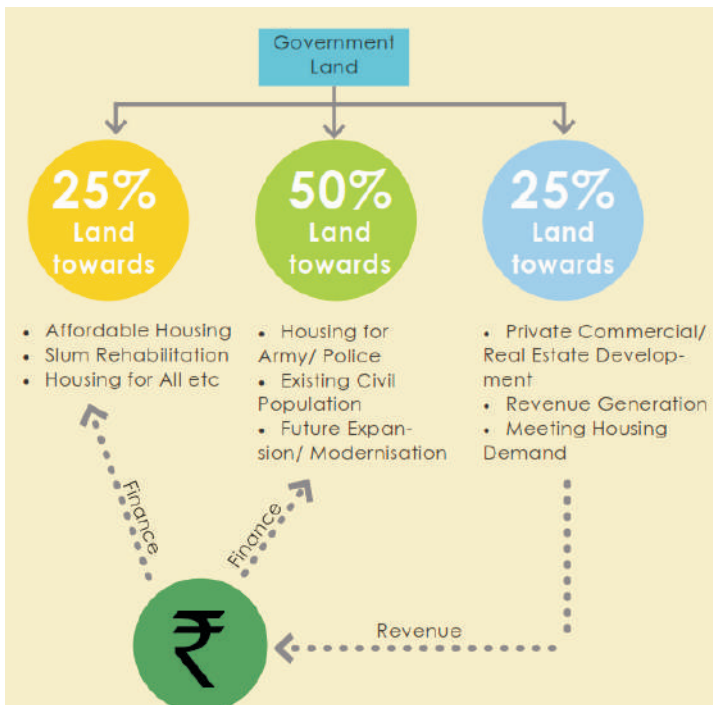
Government Land

25% Land towards

• Affordable Housing
• Slum Rehabilitation
• Housing for All etc

50% Land towards

• Housing for Army/ Police
• Existing Civil Population
• Future Expansion/ Modernisation

25% Land towards

• Private Commercial/ Real Estate Development
• Revenue Generation
• Meeting Housing Demand

Finance

Finance

Revenue

₹